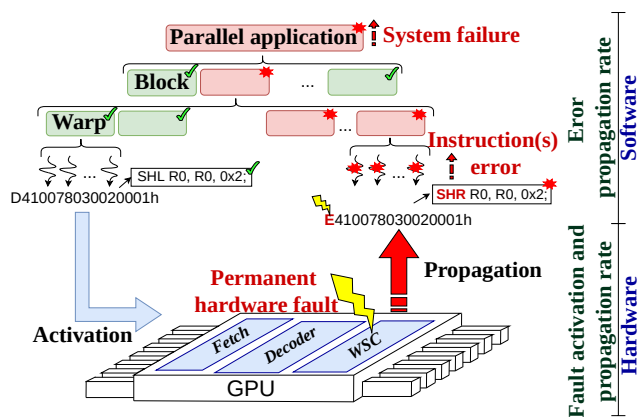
Parallel application
System failure
Block
...
Warp
...
Instruction(s) error
SHL R0, R0, 0x2;
D410078030020001h
SHR R0, R0, 0x2;
E410078030020001h
Permanent hardware fault
Propagation
Activation
Fetch
Decoder
WSC
GPU
Eror propagation rate
Software
Fault activation and propagation rate
Hardware